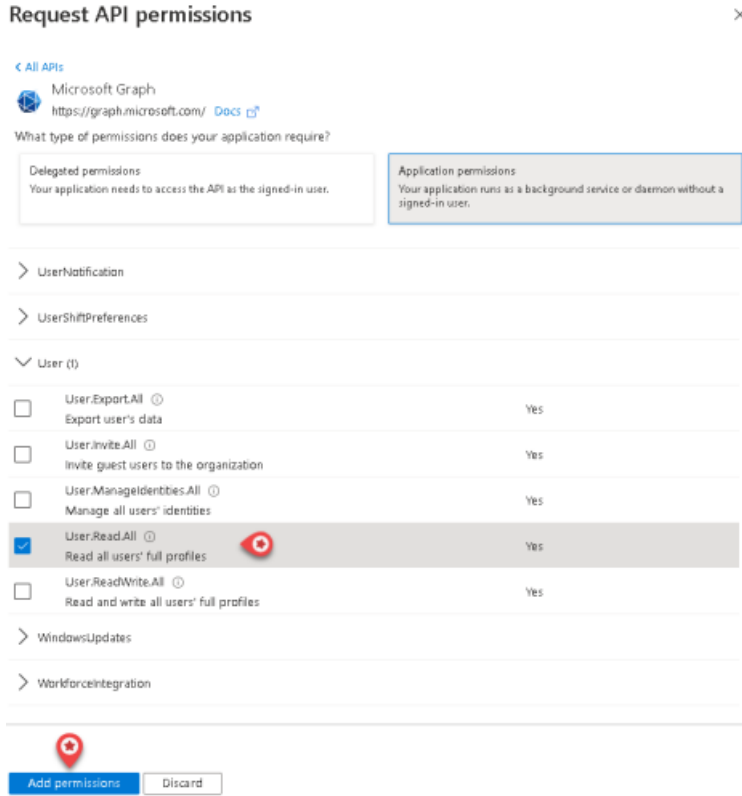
Request API permissions

< All APIs

Microsoft Graph
https://graph.microsoft.com/ Docs

What type of permissions does your application require?

Delegated permissions
Your application needs to access the API as the signed-in user.

Application permissions
Your application runs as a background service or daemon without a signed-in user.

> UserNotification

> UserShiftPreferences

∨ User (1)

| | | |
|---|---|---|
| ☐ | User.Export.All ⓘ Export user's data | Yes |
| ☐ | User.Invite.All ⓘ Invite guest users to the organization | Yes |
| ☐ | User.ManageIdentities.All ⓘ Manage all users' identities | Yes |
| ☑ | User.Read.All ⓘ Read all users' full profiles | Yes |
| ☐ | User.ReadWrite.All ⓘ Read and write all users' full profiles | Yes |

> WindowsUpdates

> WorkforceIntegration

Add permissions Discard